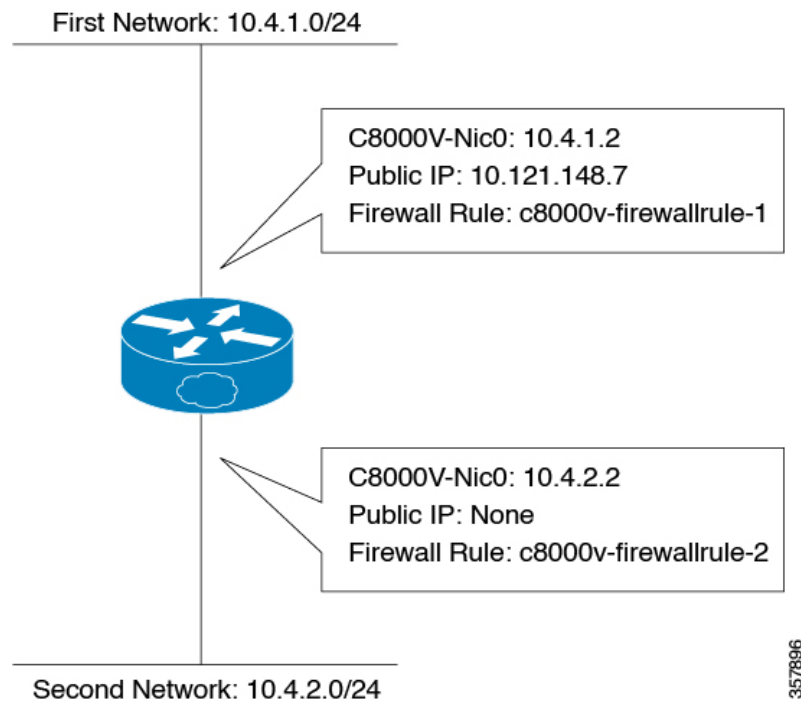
First Network: 10.4.1.0/24

C8000V-Nic0: 10.4.1.2
Public IP: 10.121.148.7
Firewall Rule: c8000v-firewallrule-1

C8000V-Nic0: 10.4.2.2
Public IP: None
Firewall Rule: c8000v-firewallrule-2

Second Network: 10.4.2.0/24

357896